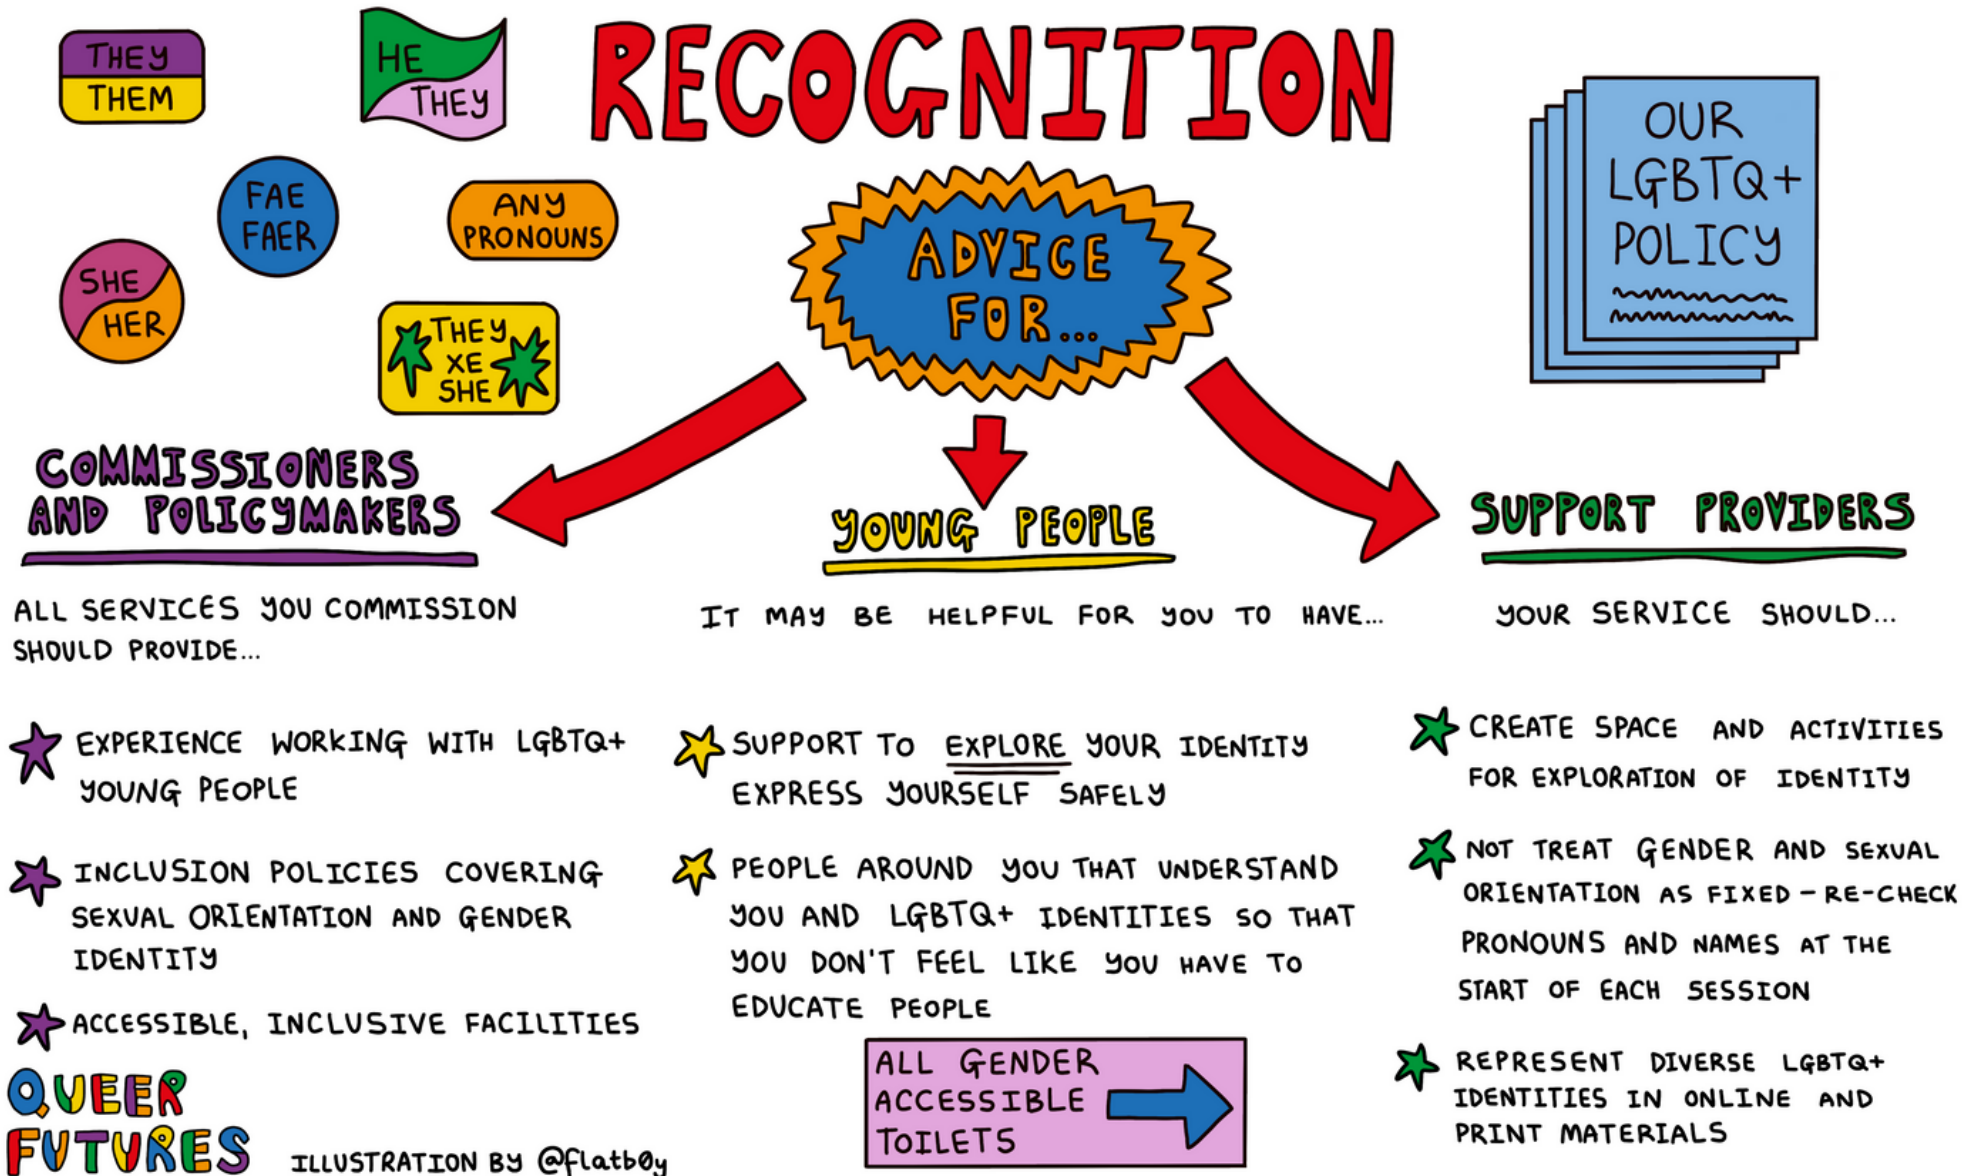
THEY
THEM

HE
THEY

RECOGNITION

FAE
FAER

ANY
PRONOUNS

SHE
HER

THEY
XE
SHE

ADVICE FOR...

OUR LGBTQ+ POLICY

COMMISSIONERS AND POLICYMAKERS

ALL SERVICES YOU COMMISSION SHOULD PROVIDE...

EXPERIENCE WORKING WITH LGBTQ+ YOUNG PEOPLE

INCLUSION POLICIES COVERING SEXUAL ORIENTATION AND GENDER IDENTITY

ACCESSIBLE, INCLUSIVE FACILITIES

YOUNG PEOPLE

IT MAY BE HELPFUL FOR YOU TO HAVE...

SUPPORT TO EXPLORE YOUR IDENTITY EXPRESS YOURSELF SAFELY

PEOPLE AROUND YOU THAT UNDERSTAND YOU AND LGBTQ+ IDENTITIES SO THAT YOU DON'T FEEL LIKE YOU HAVE TO EDUCATE PEOPLE

ALL GENDER ACCESSIBLE TOILETS

SUPPORT PROVIDERS

YOUR SERVICE SHOULD...

CREATE SPACE AND ACTIVITIES FOR EXPLORATION OF IDENTITY

NOT TREAT GENDER AND SEXUAL ORIENTATION AS FIXED – RE-CHECK PRONOUNS AND NAMES AT THE START OF EACH SESSION

REPRESENT DIVERSE LGBTQ+ IDENTITIES IN ONLINE AND PRINT MATERIALS

QUEER FUTURES

ILLUSTRATION BY @flatb0y